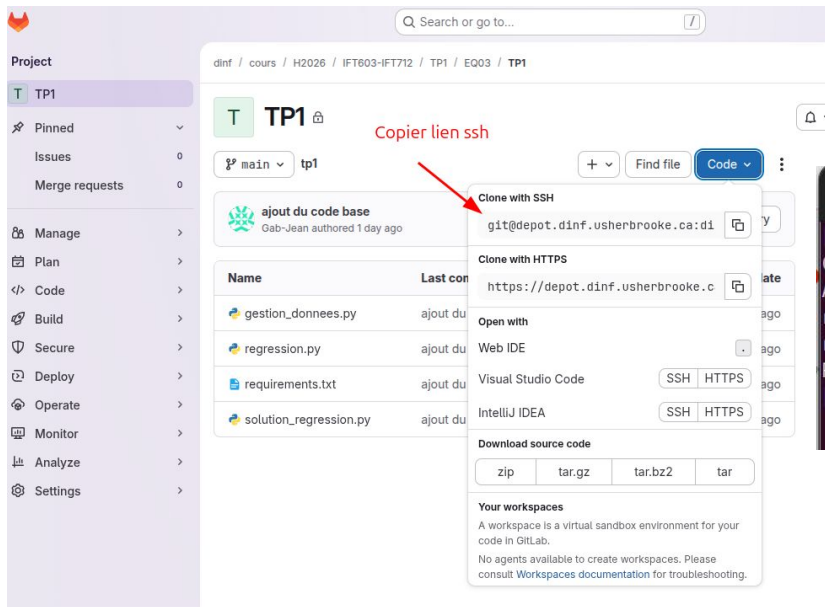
Search or go to...

Project
T TP1
Pinned
Issues 0
Merge requests 0
Manage
Plan
Code
Build
Secure
Deploy
Operate
Monitor
Analyze
Settings

dinf / cours / H2026 / IFT603-IFT712 / TP1 / EQ03 / TP1

T TP1

Copier lien ssh

main tp1

Find file Code

ajout du code base
Gab-Jean authored 1 day ago

| Name | Last com |
|---|---|
| gestion_donnees.py | ajout du |
| regression.py | ajout du |
| requirements.txt | ajout du |
| solution_regression.py | ajout du |

Clone with SSH
git@depot.dinf.usherbrooke.ca:di

Clone with HTTPS
https://depot.dinf.usherbrooke.c

Open with
Web IDE
Visual Studio Code SSH HTTPS
IntelliJ IDEA SSH HTTPS

Download source code
zip tar.gz tar.bz2 tar

Your workspaces
A workspace is a virtual sandbox environment for your code in GitLab.
No agents available to create workspaces. Please consult Workspaces documentation for troubleshooting.